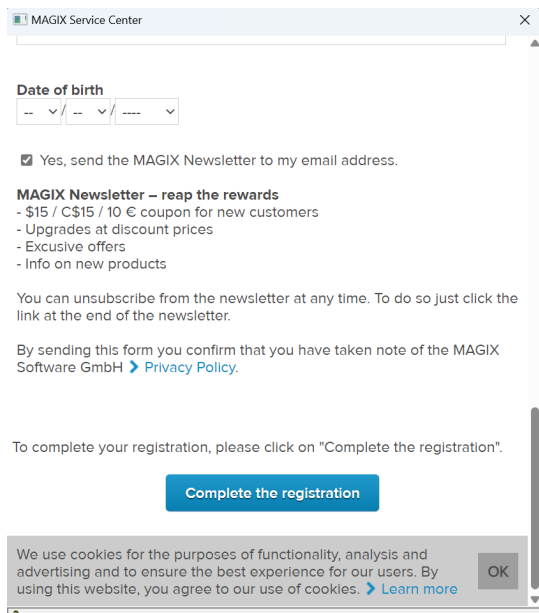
MAGIX Service Center

×

Date of birth

-- / -- / ----

Yes, send the MAGIX Newsletter to my email address.

MAGIX Newsletter – reap the rewards
- \$15 / C\$15 / 10 € coupon for new customers
- Upgrades at discount prices
- Excusive offers
- Info on new products

You can unsubscribe from the newsletter at any time. To do so just click the link at the end of the newsletter.

By sending this form you confirm that you have taken note of the MAGIX Software GmbH › Privacy Policy.

To complete your registration, please click on "Complete the registration".

Complete the registration

We use cookies for the purposes of functionality, analysis and advertising and to ensure the best experience for our users. By using this website, you agree to our use of cookies. › Learn more

OK